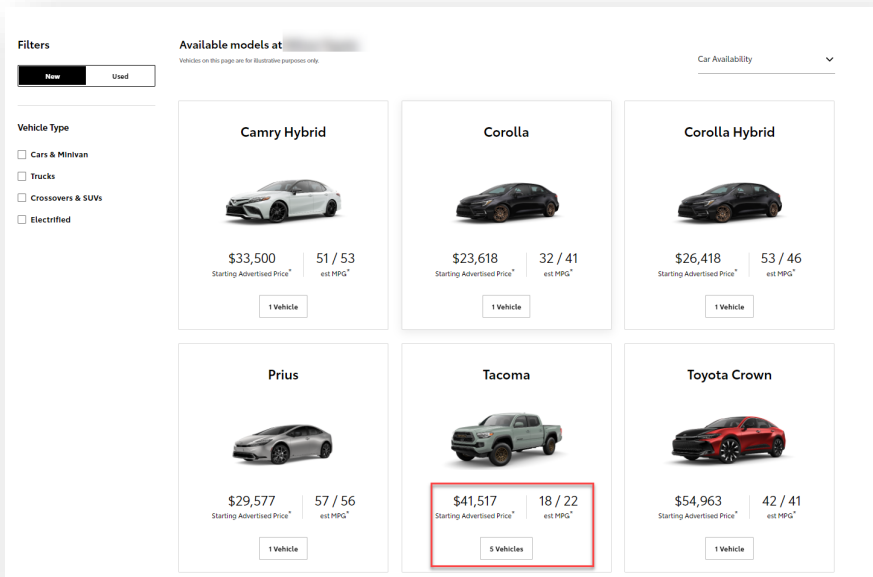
Filters

New | Used

Vehicle Type

Cars & Minivan

Trucks

Crossovers & SUVs

Electrified

Available models at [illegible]

Vehicles on this page are for illustrative purposes only.

Car Availability

Camry Hybrid

$33,500
Starting Advertised Price*

51 / 53
est MPG*

1 Vehicle

Corolla

$23,618
Starting Advertised Price*

32 / 41
est MPG*

1 Vehicle

Corolla Hybrid

$26,418
Starting Advertised Price*

53 / 46
est MPG*

1 Vehicle

Prius

$29,577
Starting Advertised Price*

57 / 56
est MPG*

1 Vehicle

Tacoma

$41,517
Starting Advertised Price*

18 / 22
est MPG*

5 Vehicles

Toyota Crown

$54,963
Starting Advertised Price*

42 / 41
est MPG*

1 Vehicle